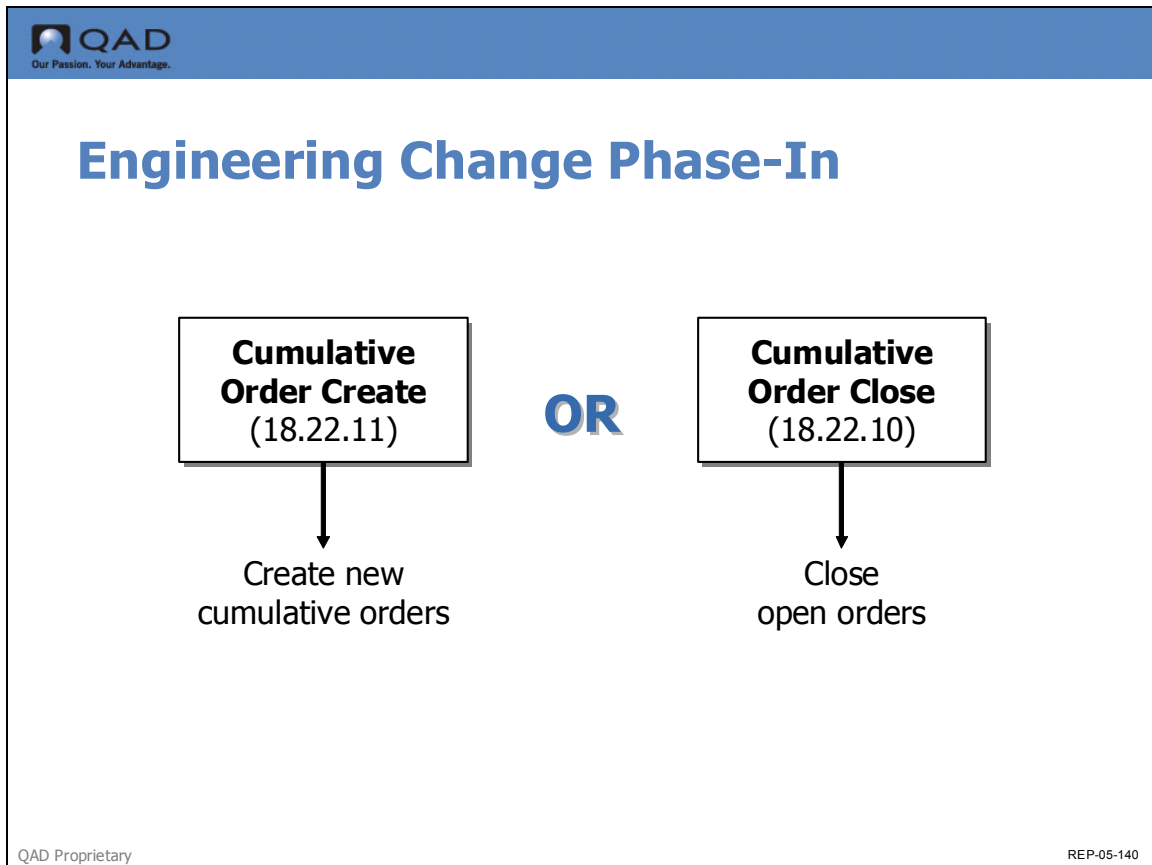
QAD
Our Passion. Your Advantage.

Engineering Change Phase-In

Cumulative Order Create (18.22.11)

Create new cumulative orders

OR

Cumulative Order Close (18.22.10)

Close open orders

QAD Proprietary

REP-05-140